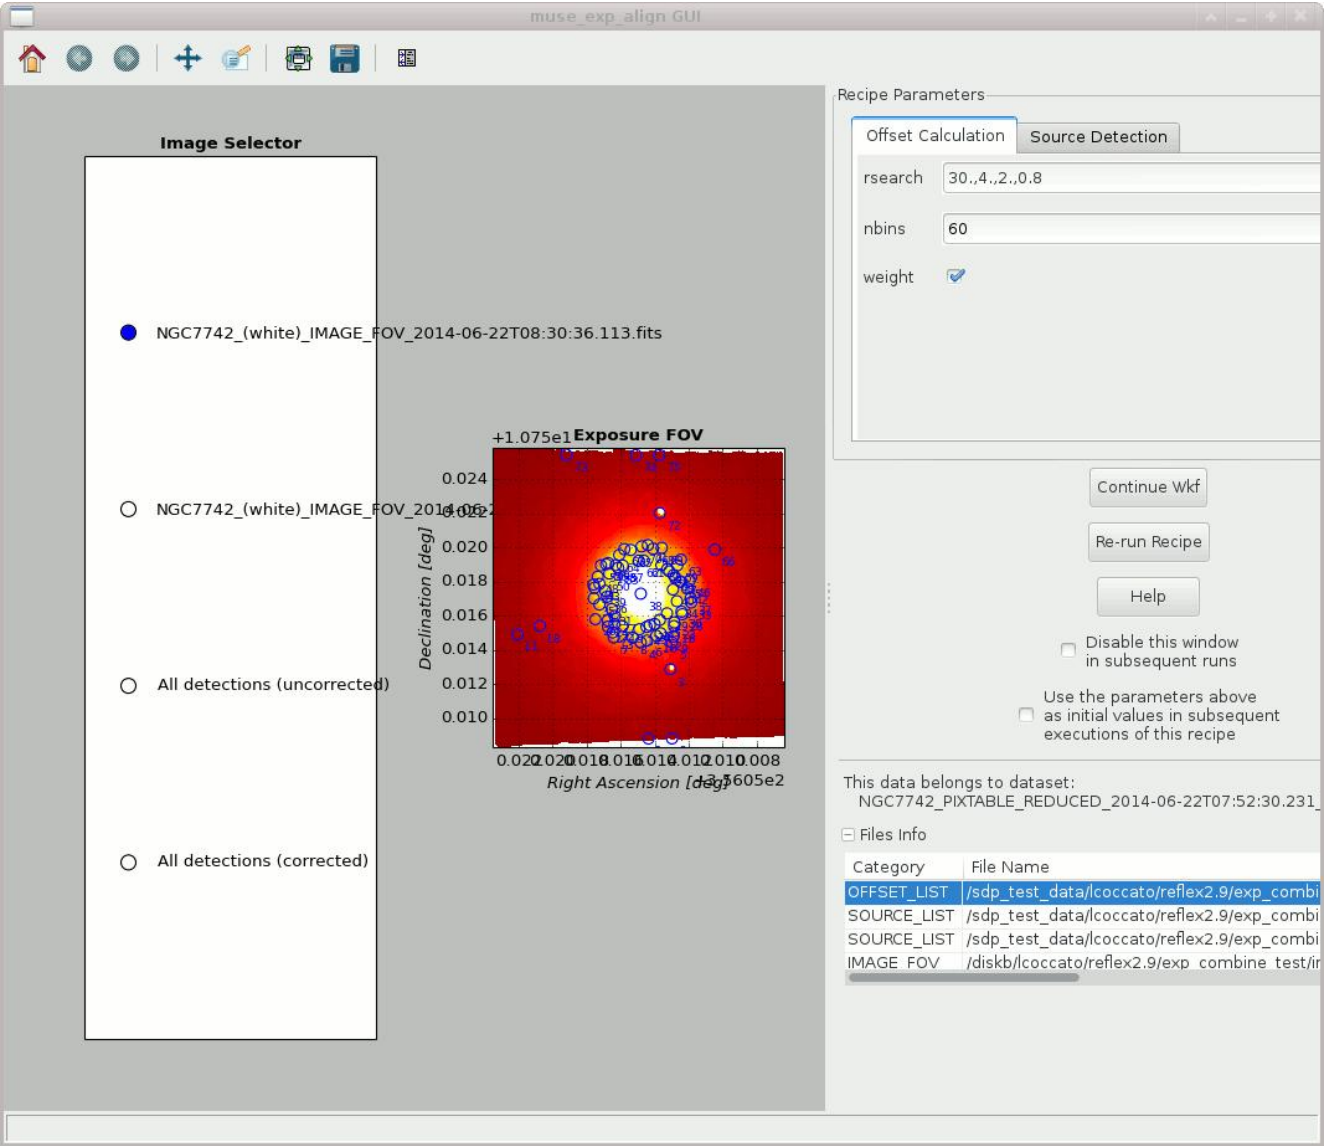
muse_exp_align GUI

Image Selector

NGC7742_(white)_IMAGE_FOV_2014-06-22T08:30:36.113.fits

NGC7742_(white)_IMAGE_FOV_2014-06-2

All detections (uncorrected)

All detections (corrected)

+1.075e1 Exposure FOV

0.024
0.022
0.020
0.018
0.016
0.014
0.012
0.010

Declination [deg]

0.022 0.020 0.018 0.016 0.014 0.012 0.010 0.008

Right Ascension [deg]
+3.5605e2

Recipe Parameters

Offset Calculation | Source Detection

rsearch 30.,4.,2.,0.8

nbins 60

weight

Continue Wkf

Re-run Recipe

Help

Disable this window in subsequent runs

Use the parameters above as initial values in subsequent executions of this recipe

This data belongs to dataset:
NGC7742_PIXTABLE_REDUCED_2014-06-22T07:52:30.231

Files Info

| Category | File Name |
|---|---|
| OFFSET_LIST | /sdp_test_data/lcoccato/reflex2.9/exp_combi |
| SOURCE_LIST | /sdp_test_data/lcoccato/reflex2.9/exp_combi |
| SOURCE_LIST | /sdp_test_data/lcoccato/reflex2.9/exp_combi |
| IMAGE_FOV | /diskb/lcoccato/reflex2.9/exp_combine_test/ir |